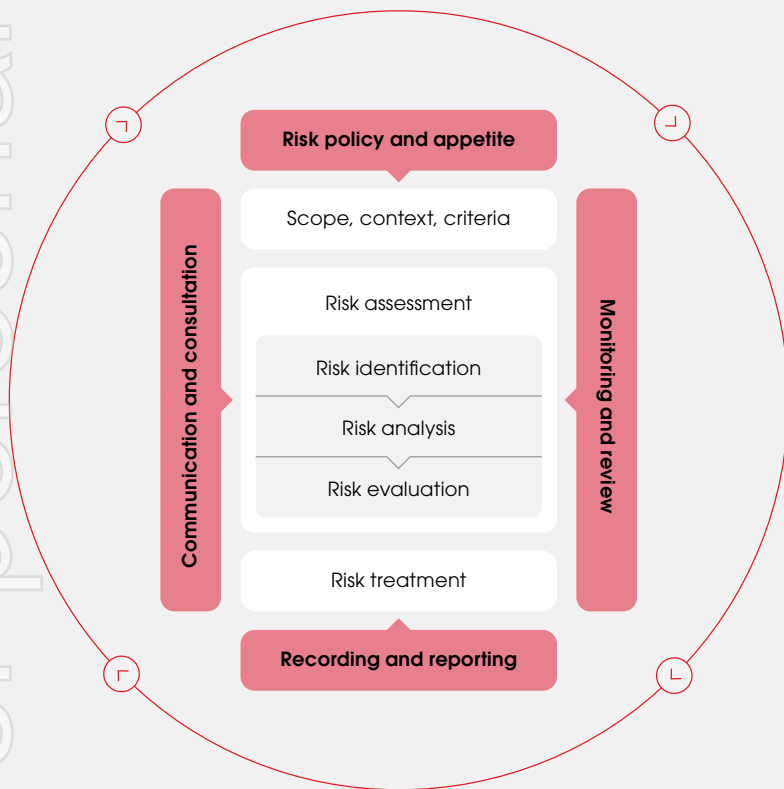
Risk policy and appetite

Communication and consultation

Scope, context, criteria

Risk assessment

Risk identification

Risk analysis

Risk evaluation

Risk treatment

Monitoring and review

Recording and reporting